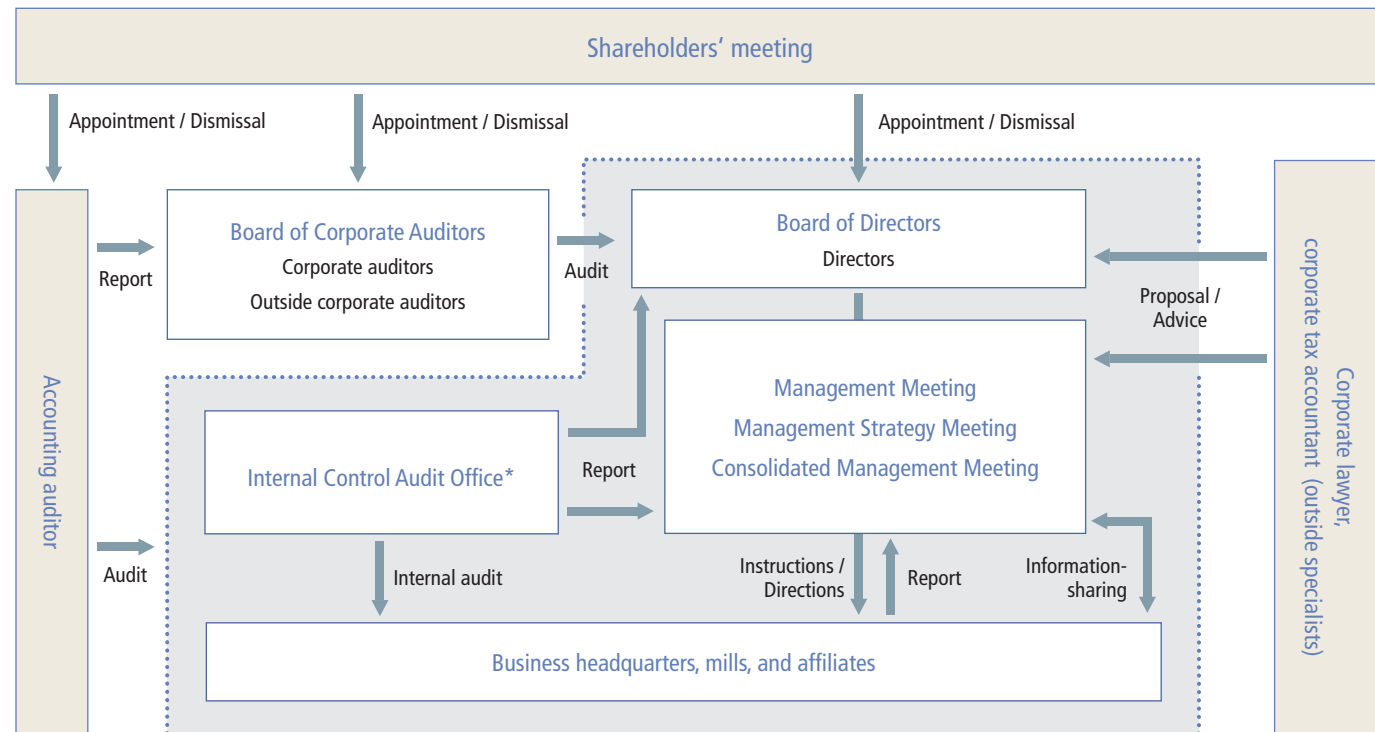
Shareholders' meeting

Appointment / Dismissal

Appointment / Dismissal

Appointment / Dismissal

Accounting auditor

Report

Board of Corporate Auditors
Corporate auditors
Outside corporate auditors

Audit

Board of Directors
Directors

Proposal / Advice

Corporate lawyer, corporate tax accountant (outside specialists)

Internal Control Audit Office*

Report

Management Meeting
Management Strategy Meeting
Consolidated Management Meeting

Audit

Internal audit

Instructions / Directions

Report

Information-sharing

Business headquarters, mills, and affiliates